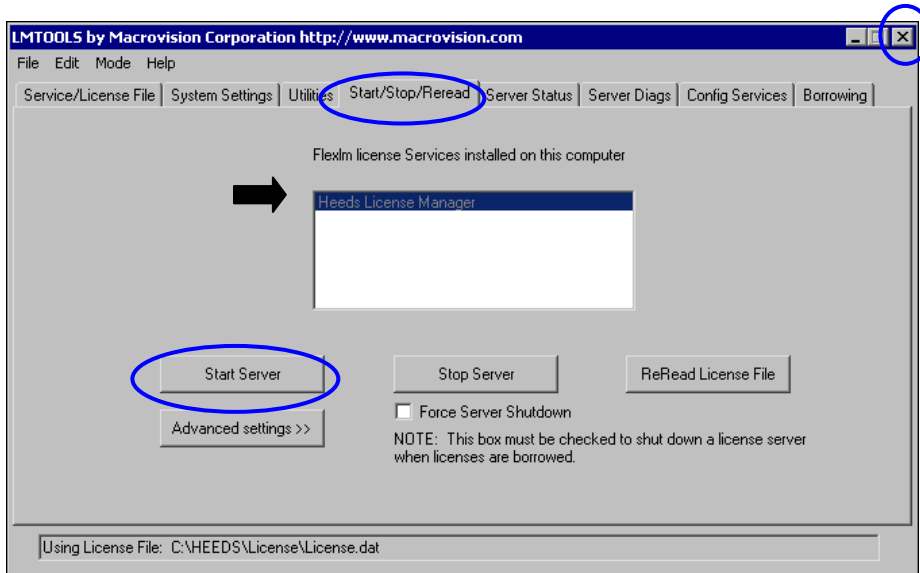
LMTOOLS by Macrovision Corporation http://www.macrovision.com

File Edit Mode Help

Service/License File | System Settings | Utilities | Start/Stop/Reread | Server Status | Server Diags | Config Services | Borrowing

Flexlm license Services installed on this computer

Heeds License Manager

Start Server

Stop Server

ReRead License File

Force Server Shutdown

Advanced settings >>

NOTE: This box must be checked to shut down a license server when licenses are borrowed.

Using License File: C:\HEEDS\License\License.dat